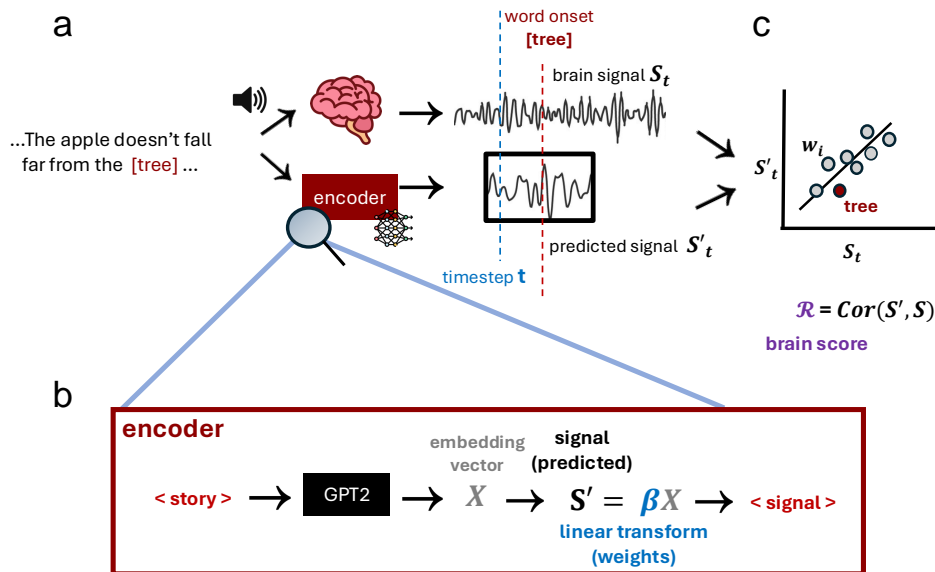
a

word onset
[tree]

brain signal $S_t$

...The apple doesn't fall far from the [tree] ...

encoder

predicted signal $S'_t$

timestep t

c

$S'_t$

$w_i$

tree

$S_t$

$\mathcal{R} = Cor(S', S)$

brain score

b

encoder

embedding vector

signal (predicted)

< story > → GPT2 → $X$ → $S' = \beta X$ → < signal >

linear transform (weights)